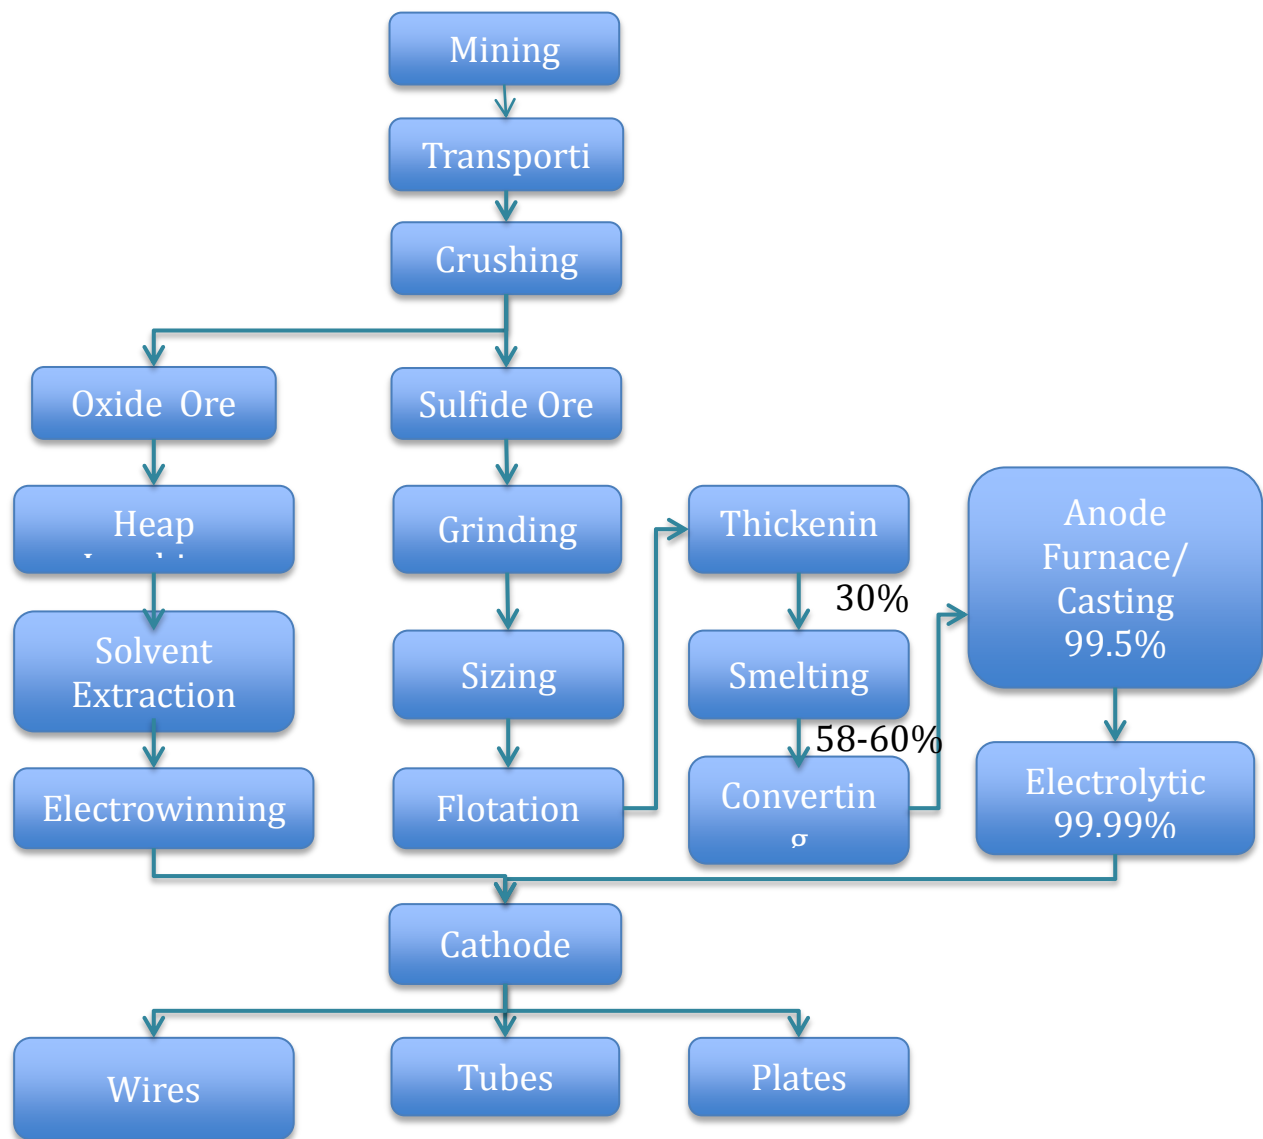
Mining

Transporti

Crushing

Oxide Ore

Sulfide Ore

Heap
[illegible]

Grinding

Thickenin

Anode Furnace/ Casting 99.5%

30%

Solvent Extraction

Sizing

Smelting

58-60%

Electrowinning

Flotation

Convertin
g

Electrolytic 99.99%

Cathode

Wires

Tubes

Plates